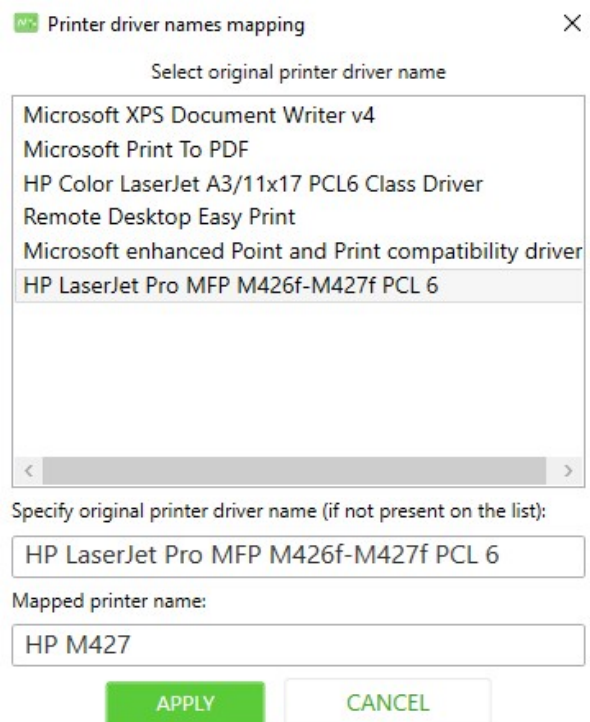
Printer driver names mapping

×

Select original printer driver name

Microsoft XPS Document Writer v4
Microsoft Print To PDF
HP Color LaserJet A3/11x17 PCL6 Class Driver
Remote Desktop Easy Print
Microsoft enhanced Point and Print compatibility driver
HP LaserJet Pro MFP M426f-M427f PCL 6

Specify original printer driver name (if not present on the list):

HP LaserJet Pro MFP M426f-M427f PCL 6

Mapped printer name:

HP M427

APPLY

CANCEL